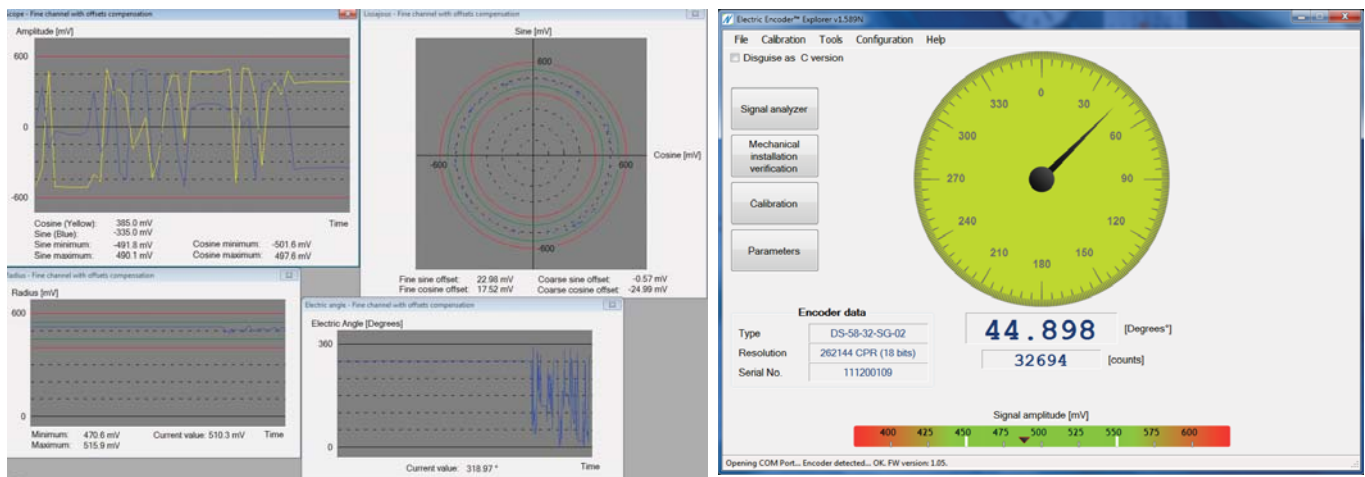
scope - Fine channel with offsets compensation

Amplitude [mV]

600

0

-600

Time

Cosine (Yellow): 385.0 mV
Sine (Blue): -335.0 mV
Sine minimum: -491.8 mV
Sine maximum: 490.1 mV
Cosine minimum: -501.6 mV
Cosine maximum: 497.6 mV

Lissajous - Fine channel with offsets compensation

Sine [mV]

600

Cosine [mV]

-600

600

-600

Fine sine offset: 22.98 mV
Fine cosine offset: 17.52 mV
Coarse sine offset: -0.57 mV
Coarse cosine offset: -24.99 mV

Radius - Fine channel with offsets compensation

Radius [mV]

600

0

Time

Minimum: 470.6 mV
Maximum: 515.9 mV
Current value: 510.3 mV

Electric angle - Fine channel with offsets compensation

Electric Angle [Degrees]

360

0

Time

Current value: 318.97 °

Electric Encoder™ Explorer v1.589N

File Calibration Tools Configuration Help

Disguise as C version

Signal analyzer

Mechanical installation verification

Calibration

Parameters

0
30
60
90
120
150
180
210
240
270
300
330

Encoder data

| Type | DS-58-32-SG-02 |
|---|---|
| Resolution | 262144 CPR (18 bits) |
| Serial No. | 111200109 |

44.898 [Degrees°]

32694 [counts]

Signal amplitude [mV]

400 425 450 475 500 525 550 575 600

Opening COM Port... Encoder detected... OK. FW version: 1.05.